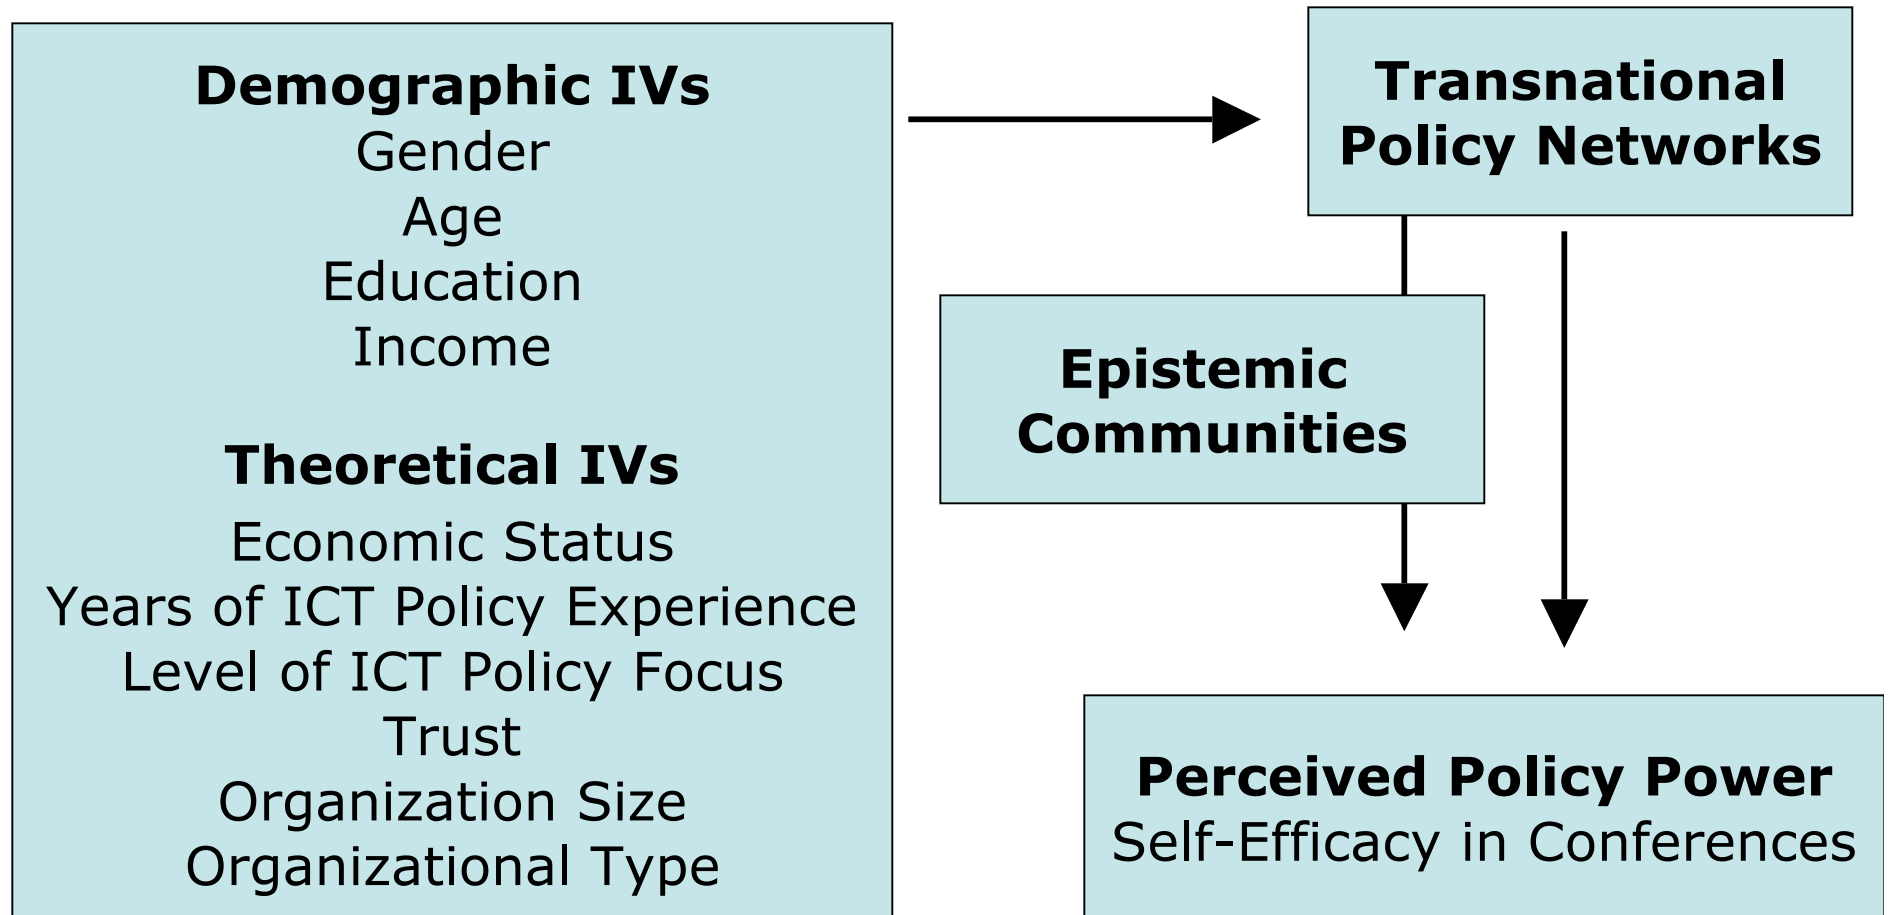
Demographic IVs
Gender
Age
Education
Income

Theoretical IVs
Economic Status
Years of ICT Policy Experience
Level of ICT Policy Focus
Trust
Organization Size
Organizational Type

Transnational Policy Networks

Epistemic Communities

Perceived Policy Power
Self-Efficacy in Conferences